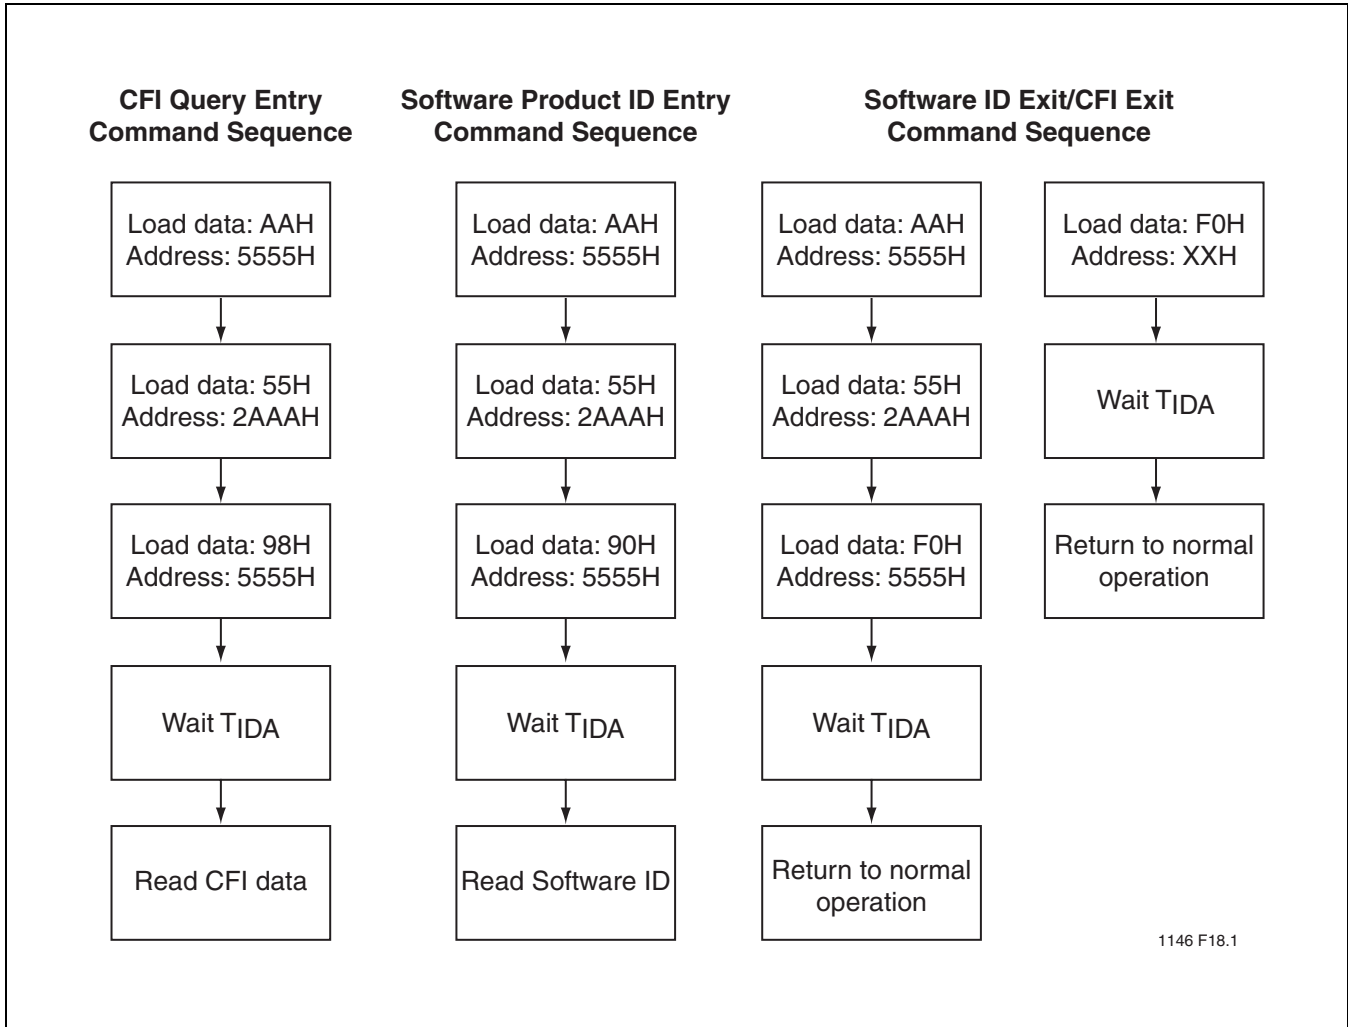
CFI Query Entry Command Sequence

Load data: AAH Address: 5555H

Load data: 55H Address: 2AAAH

Load data: 98H Address: 5555H

Wait $T_{IDA}$

Read CFI data

Software Product ID Entry Command Sequence

Load data: AAH Address: 5555H

Load data: 55H Address: 2AAAH

Load data: 90H Address: 5555H

Wait $T_{IDA}$

Read Software ID

Software ID Exit/CFI Exit Command Sequence

Load data: AAH Address: 5555H

Load data: 55H Address: 2AAAH

Load data: F0H Address: 5555H

Wait $T_{IDA}$

Return to normal operation

Load data: F0H Address: XXH

Wait $T_{IDA}$

Return to normal operation

1146 F18.1